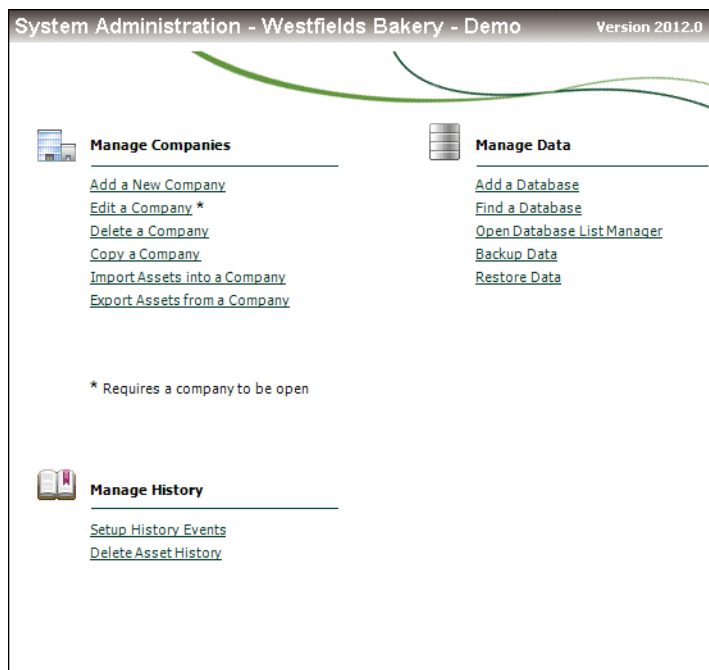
System Administration - Westfields Bakery - Demo

Version 2012.0

Manage Companies

Add a New Company
Edit a Company *
Delete a Company
Copy a Company
Import Assets into a Company
Export Assets from a Company

* Requires a company to be open

Manage Data

Add a Database
Find a Database
Open Database List Manager
Backup Data
Restore Data

Manage History

Setup History Events
Delete Asset History